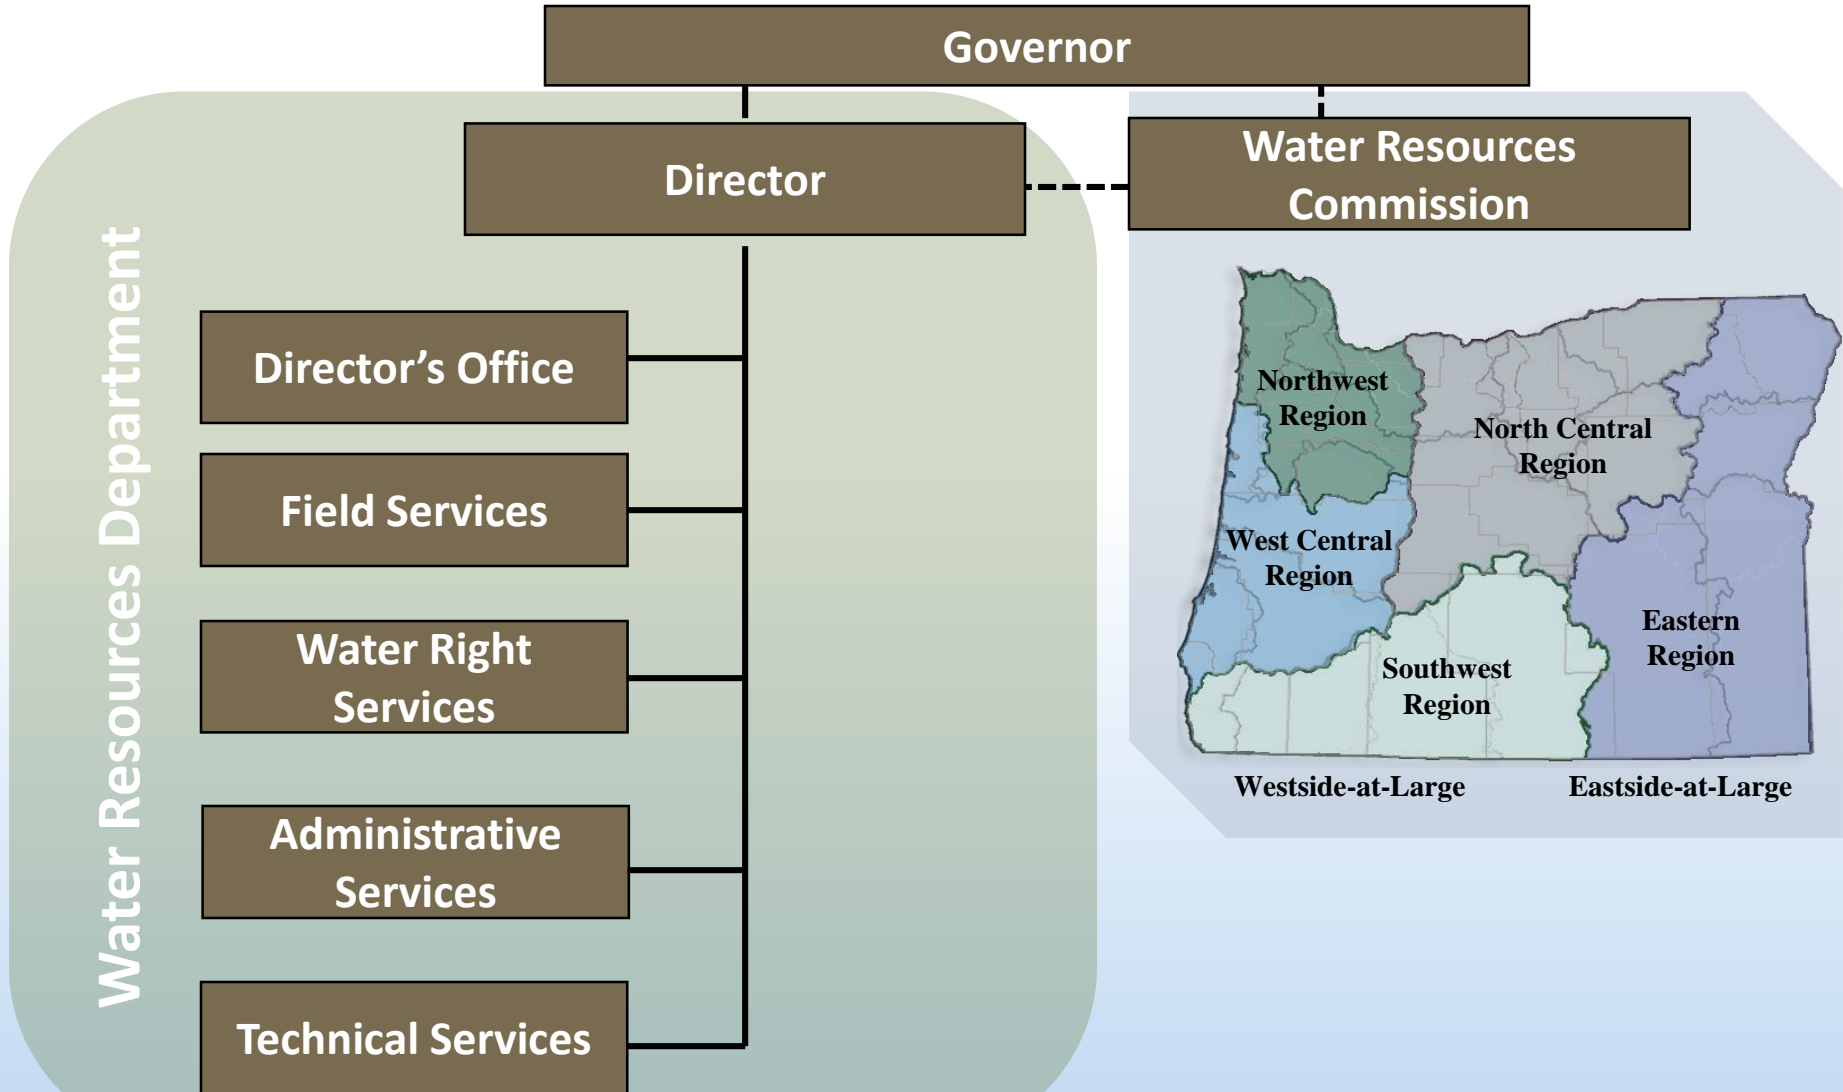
Governor

Director

Water Resources Commission

Water Resources Department

Director's Office

Field Services

Water Right Services

Administrative Services

Technical Services

Northwest Region

North Central Region

West Central Region

Southwest Region

Eastern Region

Westside-at-Large

Eastside-at-Large